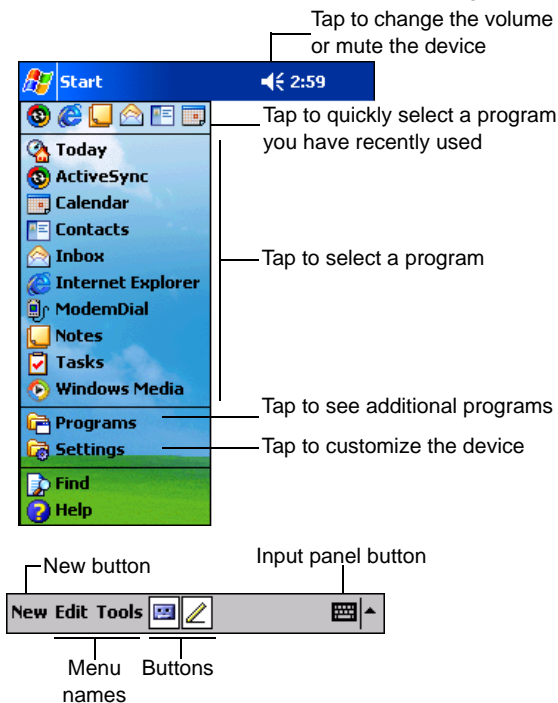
Tap to change the volume or mute the device

Start 2:59

Tap to quickly select a program you have recently used

Today
ActiveSync
Calendar
Contacts
Inbox
Internet Explorer
ModemDial
Notes
Tasks
Windows Media

Tap to select a program

Programs
Settings

Tap to see additional programs
Tap to customize the device

Find
Help

New button
Input panel button

New Edit Tools

Menu names
Buttons